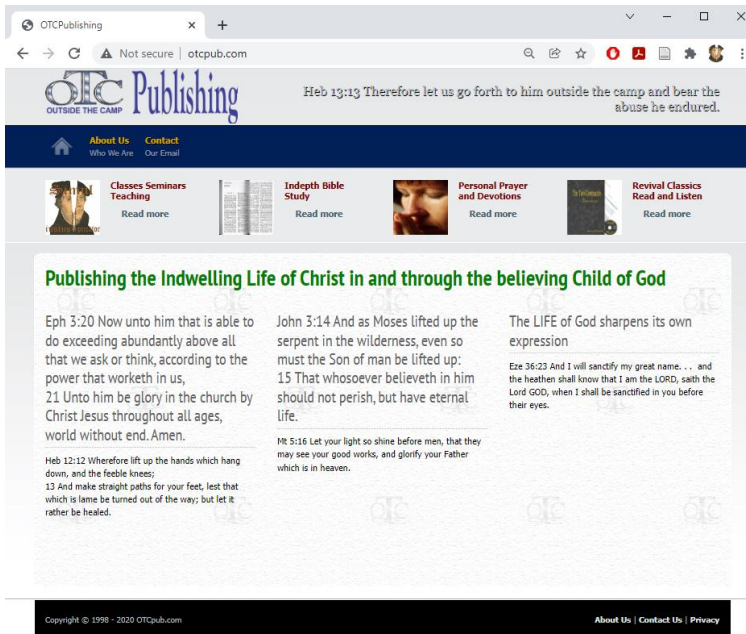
OTCPublishing

Not secure | otcpub.com

OTC Publishing
OUTSIDE THE CAMP

Heb 13:13 Therefore let us go forth to him outside the camp and bear the abuse he endured.

About Us
Who We Are

Contact
Our Email

Classes Seminars Teaching
Read more

Indepth Bible Study
Read more

Personal Prayer and Devotions
Read more

Revival Classics Read and Listen
Read more

Publishing the Indwelling Life of Christ in and through the believing Child of God

Eph 3:20 Now unto him that is able to do exceeding abundantly above all that we ask or think, according to the power that worketh in us,
21 Unto him be glory in the church by Christ Jesus throughout all ages, world without end. Amen.

Heb 12:12 Wherefore lift up the hands which hang down, and the feeble knees;
13 And make straight paths for your feet, lest that which is lame be turned out of the way; but let it rather be healed.

John 3:14 And as Moses lifted up the serpent in the wilderness, even so must the Son of man be lifted up:
15 That whosoever believeth in him should not perish, but have eternal life.

Mt 5:16 Let your light so shine before men, that they may see your good works, and glorify your Father which is in heaven.

The LIFE of God sharpens its own expression

Eze 36:23 And I will sanctify my great name. . . and the heathen shall know that I am the LORD, saith the Lord GOD, when I shall be sanctified in you before their eyes.

Copyright © 1998 - 2020 OTCpub.com

About Us | Contact Us | Privacy